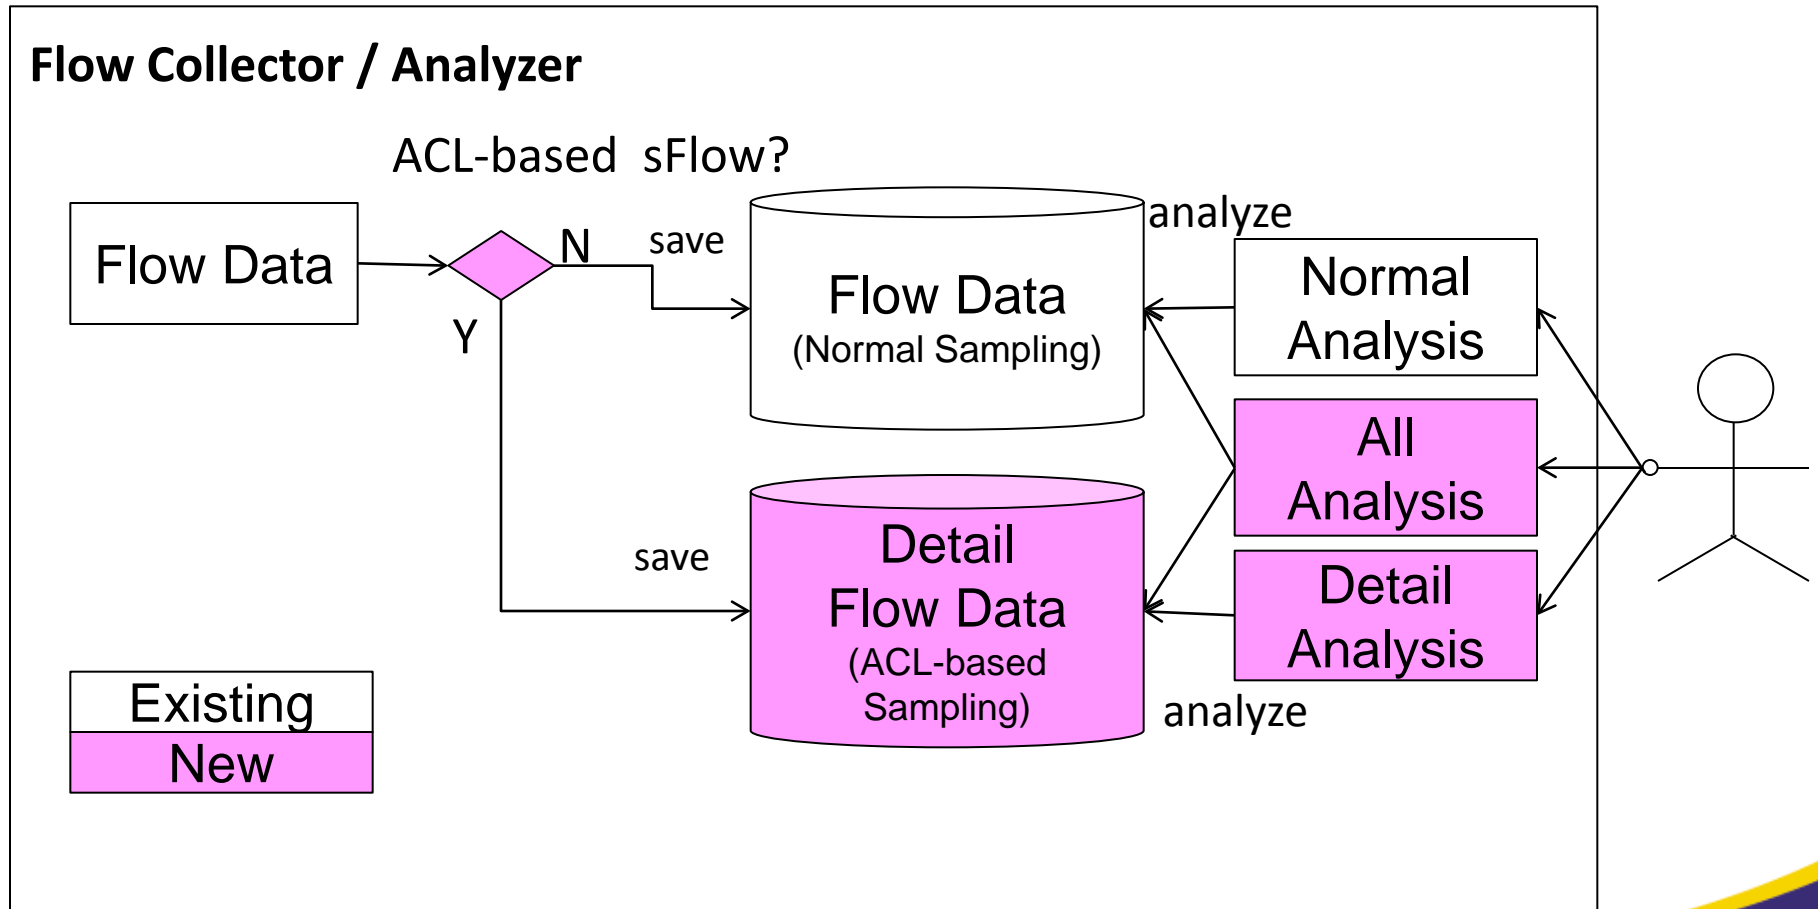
Flow Collector / Analyzer

ACL-based sFlow?

Flow Data

N

save

Y

Flow Data
(Normal Sampling)

analyze

Normal Analysis

All Analysis

Detail Analysis

save

Detail Flow Data
(ACL-based Sampling)

analyze

Existing
New